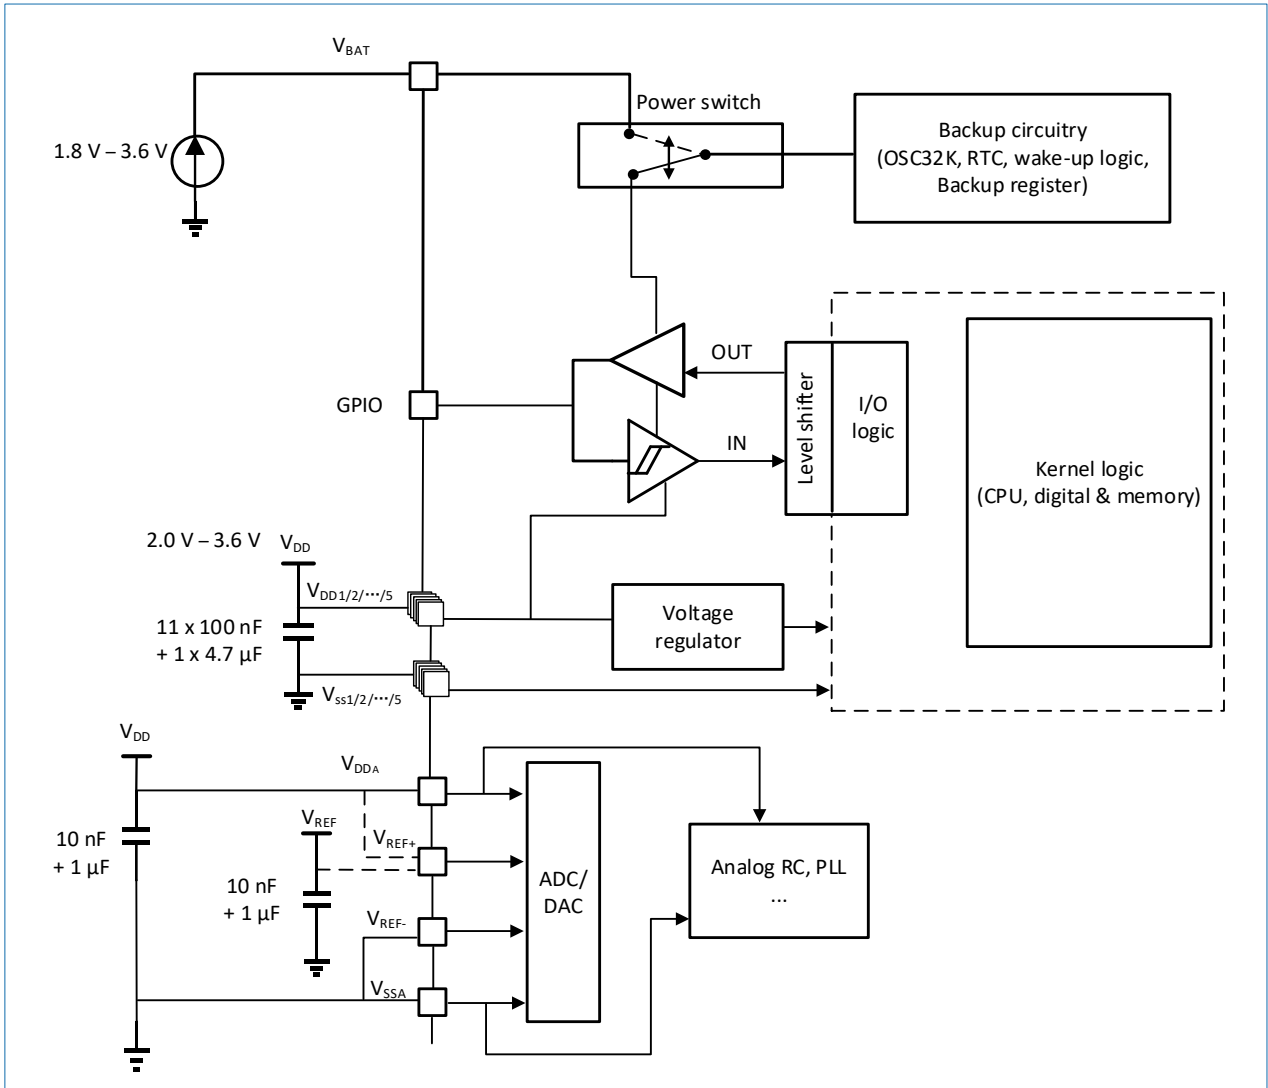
$V_{BAT}$

Power switch

Backup circuitry (OSC32K, RTC, wake-up logic, Backup register)

1.8 V – 3.6 V

OUT

Level shifter

I/O logic

GPIO

IN

Kernel logic (CPU, digital & memory)

2.0 V – 3.6 V

$V_{DD}$

$V_{DD1/2/\cdots/5}$

11 x 100 nF + 1 x 4.7 µF

Voltage regulator

$V_{ss1/2/\cdots/5}$

$V_{DD}$

$V_{DDA}$

$V_{REF}$

$V_{REF+}$

10 nF + 1 µF

10 nF + 1 µF

ADC/ DAC

Analog RC, PLL ...

$V_{REF-}$

$V_{SSA}$